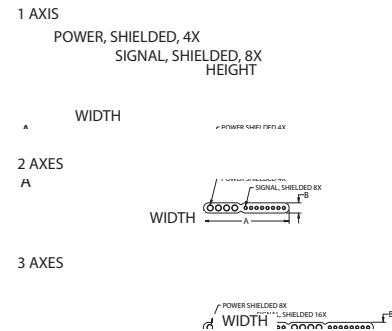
1 AXIS

POWER, SHIELDED, 4X

SIGNAL, SHIELDED, 8X

HEIGHT

WIDTH

A

POWER SHIELDED 4X

2 AXES

A

POWER SHIELDED 4X

SIGNAL, SHIELDED 8X

B

WIDTH

A

3 AXES

POWER SHIELDED 8X

SIGNAL, SHIELDED 16X

WIDTH

B